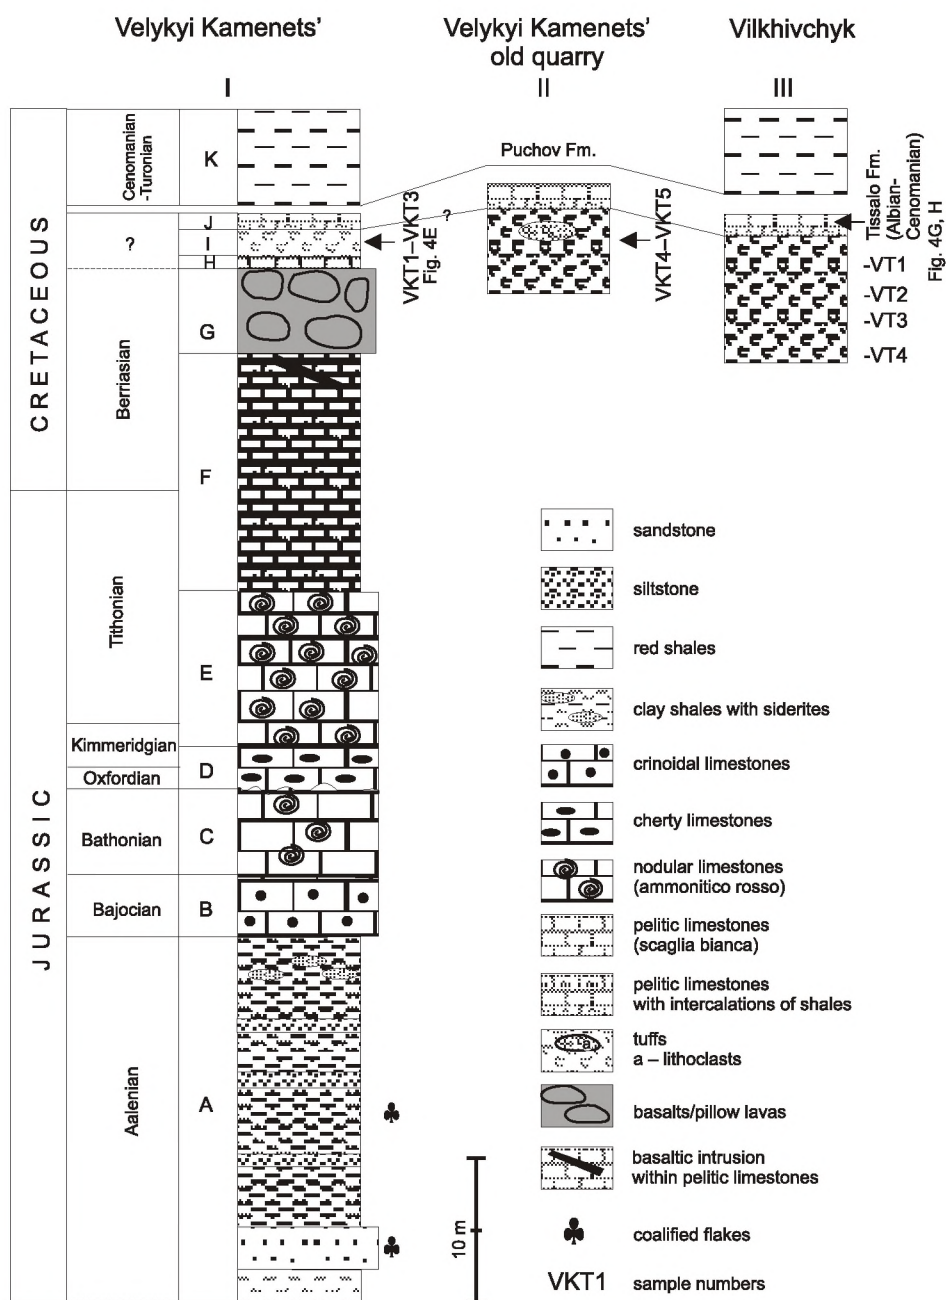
Velykyi Kamenets'

Velykyi Kamenets' old quarry

Vilkhivchyk

I

II

III

CRETACEOUS

Cenomanian -Turonian

K

Puchov Fm.

?

J

I

H

VKT1–VKT3 Fig. 4E

?

VKT4–VKT5

Tissalo Fm. (Albian-Cenomanian)

Fig. 4G, H

-VT1

-VT2

-VT3

-VT4

Berriasian

G

F

JURASSIC

Tithonian

E

Kimmeridgian

Oxfordian

D

Bathonian

C

Bajocian

B

Aalenian

A

10 m

sandstone

siltstone

red shales

clay shales with siderites

crinoidal limestones

cherty limestones

nodular limestones (ammonitico rosso)

pelitic limestones (scaglia bianca)

pelitic limestones with intercalations of shales

tuffs a – lithoclasts

a

basalts/pillow lavas

basaltic intrusion within pelitic limestones

coalified flakes

VKT1 sample numbers